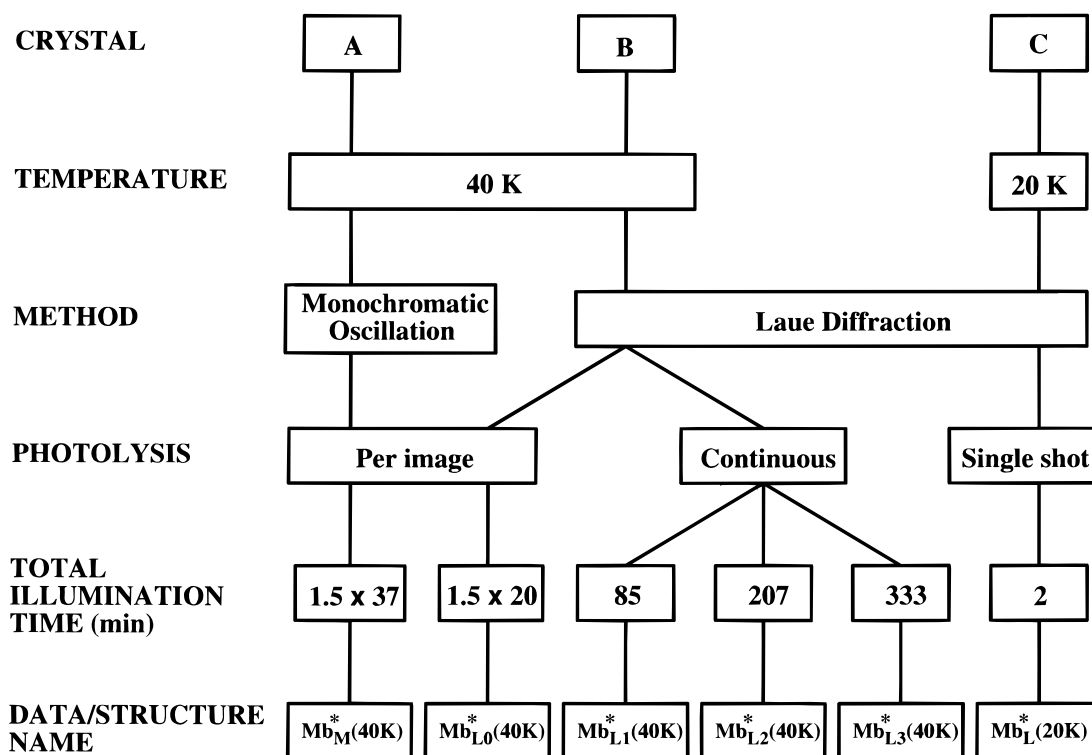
CRYSTAL

A

B

C

TEMPERATURE

40 K

20 K

METHOD

Monochromatic Oscillation

Laue Diffraction

PHOTOLYSIS

Per image

Continuous

Single shot

TOTAL ILLUMINATION TIME (min)

1.5 x 37

1.5 x 20

85

207

333

2

DATA/STRUCTURE NAME

$Mb^*_M(40K)$

$Mb^*_{L0}(40K)$

$Mb^*_{L1}(40K)$

$Mb^*_{L2}(40K)$

$Mb^*_{L3}(40K)$

$Mb^*_L(20K)$